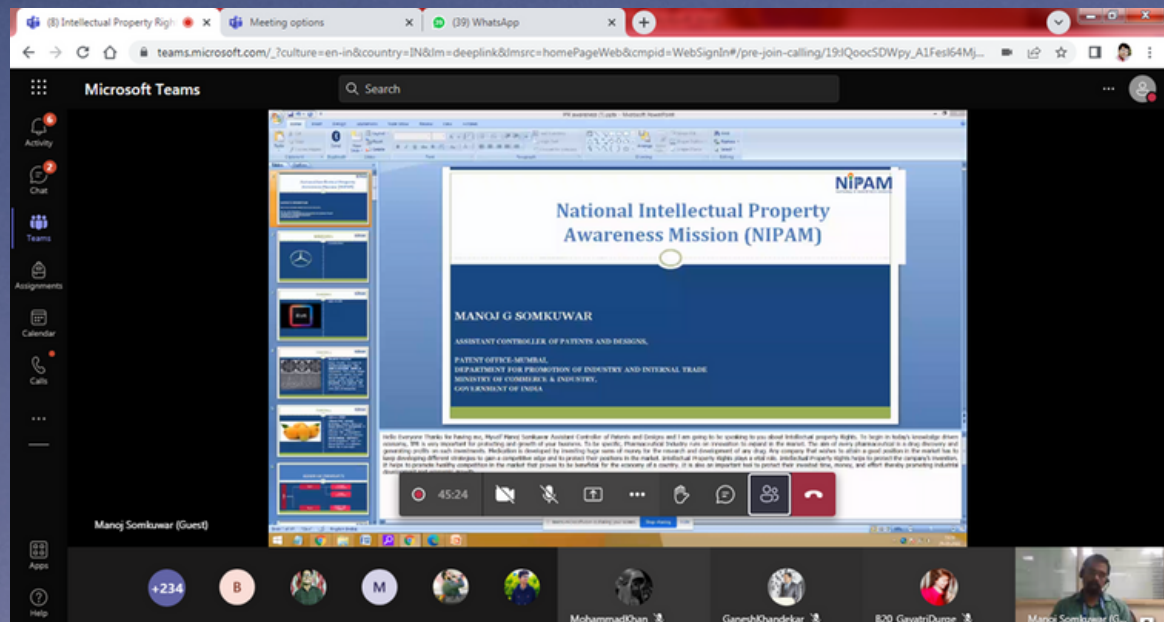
(8) Intellectual Property Righ
Meeting options
(39) WhatsApp

teams.microsoft.com/_?culture=en-in&country=IN&lm=deeplink&lmsrc=homePageWeb&cmpid=WebSignIn#/pre-join-calling/19:lQoocSDWpy_A1Fesl64Mj...

Microsoft Teams
Search

6
Activity
2
Chat
Teams
Assignments
Calendar
Calls
...
Apps
Help

IPR awareness (1).pptx - Microsoft PowerPoint

NIPAM

National Intellectual Property Awareness Mission (NIPAM)

MANOJ G SOMKUWAR

ASSISTANT CONTROLLER OF PATENTS AND DESIGNS,

PATENT OFFICE-MUMBAI,
DEPARTMENT FOR PROMOTION OF INDUSTRY AND INTERNAL TRADE
MINISTRY OF COMMERCE & INDUSTRY,
GOVERNMENT OF INDIA

Hello Everyone Thanks for having me, Myself Manoj Somkuwar Assistant Controller of Patents and Designs and I am going to be speaking to you about Intellectual property Rights. To begin in today's knowledge driven economy, IPR is very important for protecting and growth of your business. To be specific, Pharmaceutical Industry runs on innovation to expand in the market. The aim of every pharmaceutical is a drug discovery and generating profits on such investments. Medication is developed by investing huge sums of money for the research and development of any drug. Any company that wishes to attain a good position in the market has to keep developing different strategies to gain a competitive edge and to protect their positions in the market. Intellectual Property Rights plays a vital role. Intellectual Property Rights helps to protect the company's invention. It helps to promote healthy competition in the market that proves to be beneficial for the economy of a country. It is also an important tool to protect their invested time, money, and effort thereby promoting industrial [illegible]

Manoj Somkuwar (Guest)

45:24

+234
B
M
MohammadKhan
GaneshKhandekar
B20_GayatriDurge
Manoj Somkuwar (G...